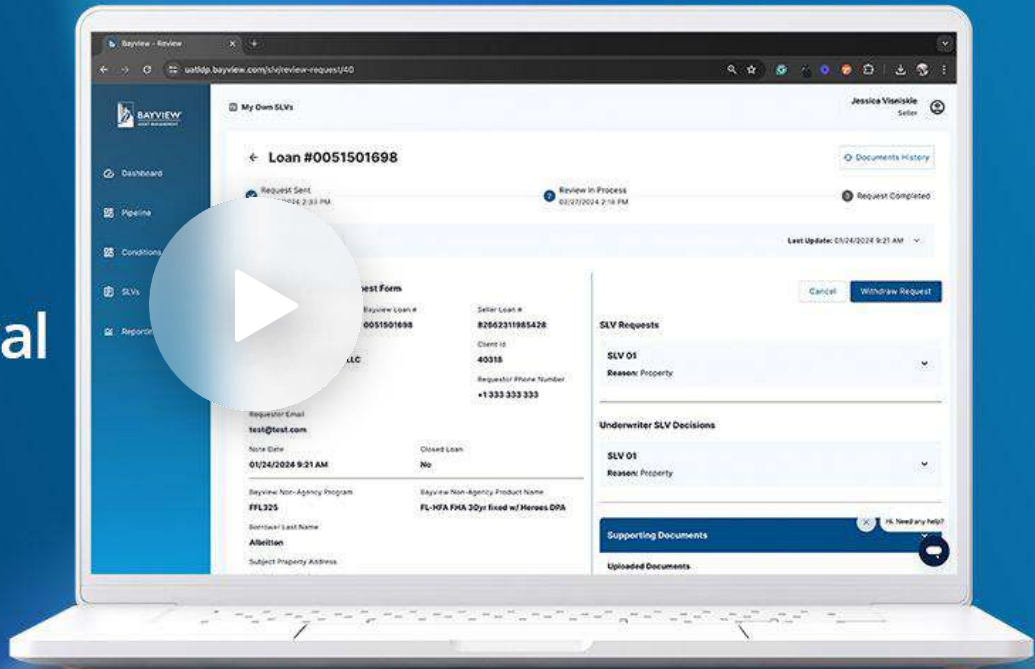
al

Bayview - Review

uatldp.bayview.com/slv/review-request/40

BAYVIEW

Dashboard

Pipeline

Conditions

SLVs

Reporting

My Own SLVs

Jessica Visniskie
Seller

← Loan #0051501698

Documents History

Request Sent
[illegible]2024 2:33 PM

Review In Process
02/27/2024 2:16 PM

Request Completed

Last Update: 01/24/2024 9:21 AM

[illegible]est Form

Bayview Loan #
0051501698

Seller Loan #
82562311985428

Client Id
40318

LLC

Requestor Phone Number
+1 333 333 333

Requestor Email
test@test.com

Note Date
01/24/2024 9:21 AM

Closed Loan
No

Bayview Non-Agency Program
FFL325

Bayview Non-Agency Product Name
FL-HFA FHA 30yr fixed w/ Heroes DPA

Borrower Last Name
Albeitton

Subject Property Address

Cancel

Withdraw Request

SLV Requests

SLV 01
Reason: Property

Underwriter SLV Decisions

SLV 01
Reason: Property

Supporting Documents

Hi. Need any help?

Uploaded Documents